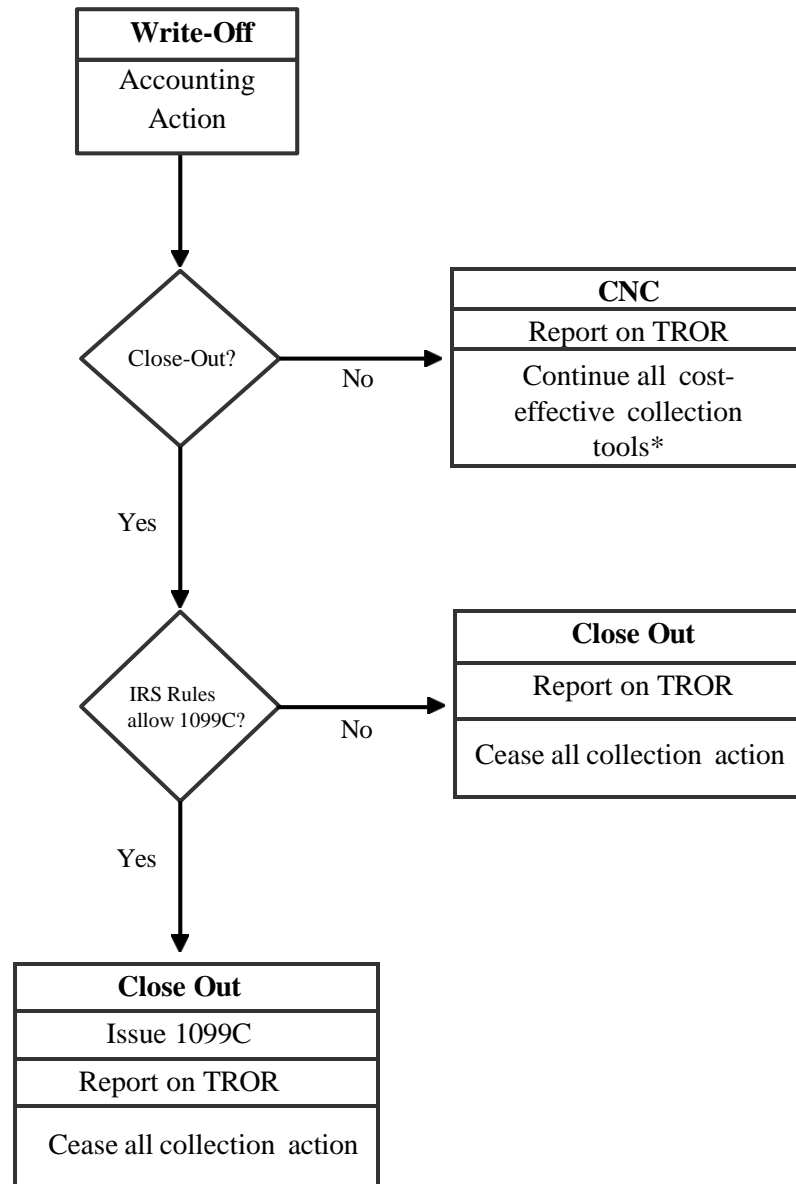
Write-Off

Accounting Action

Close-Out?

No

CNC

Report on TROR

Continue all cost-effective collection tools*

Yes

IRS Rules allow 1099C?

No

Close Out

Report on TROR

Cease all collection action

Yes

Close Out

Issue 1099C

Report on TROR

Cease all collection action